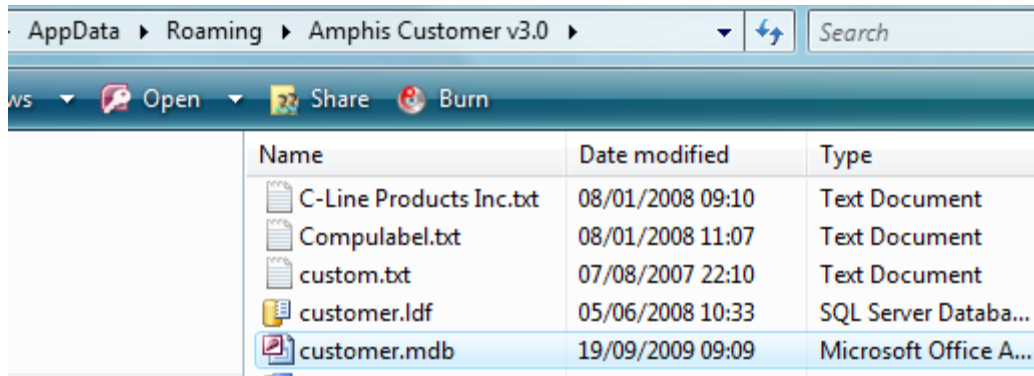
AppData ▸ Roaming ▸ Amphis Customer v3.0 ▸

Search

ws Open Share Burn

| Name | Date modified | Type |
|---|---|---|
| C-Line Products Inc.txt | 08/01/2008 09:10 | Text Document |
| Compulabel.txt | 08/01/2008 11:07 | Text Document |
| custom.txt | 07/08/2007 22:10 | Text Document |
| customer.ldf | 05/06/2008 10:33 | SQL Server Databa... |
| customer.mdb | 19/09/2009 09:09 | Microsoft Office A... |